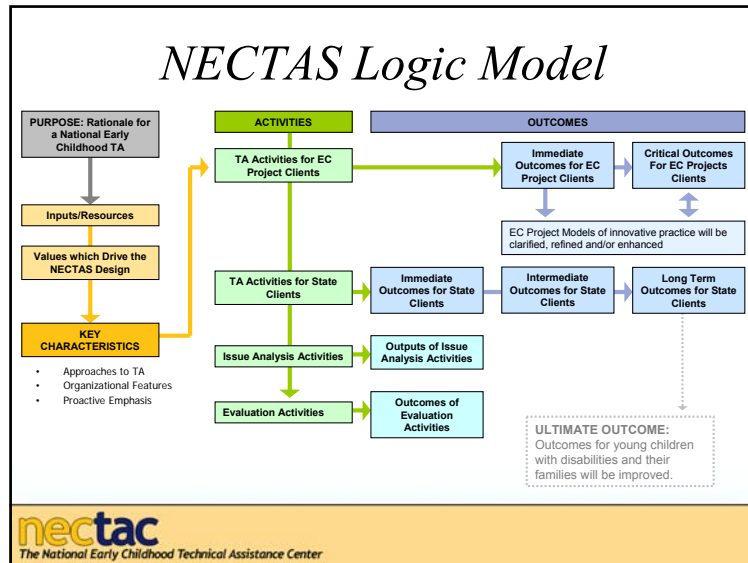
NECTAS Logic Model

PURPOSE: Rationale for a National Early Childhood TA

Inputs/Resources

Values which Drive the NECTAS Design

KEY CHARACTERISTICS

- Approaches to TA
- Organizational Features
- Proactive Emphasis

ACTIVITIES

TA Activities for EC Project Clients

TA Activities for State Clients

Issue Analysis Activities

Evaluation Activities

OUTCOMES

Immediate Outcomes for EC Project Clients

Critical Outcomes For EC Projects Clients

EC Project Models of innovative practice will be clarified, refined and/or enhanced

Immediate Outcomes for State Clients

Intermediate Outcomes for State Clients

Long Term Outcomes for State Clients

Outputs of Issue Analysis Activities

Outcomes of Evaluation Activities

ULTIMATE OUTCOME: Outcomes for young children with disabilities and their families will be improved.

nectac
The National Early Childhood Technical Assistance Center